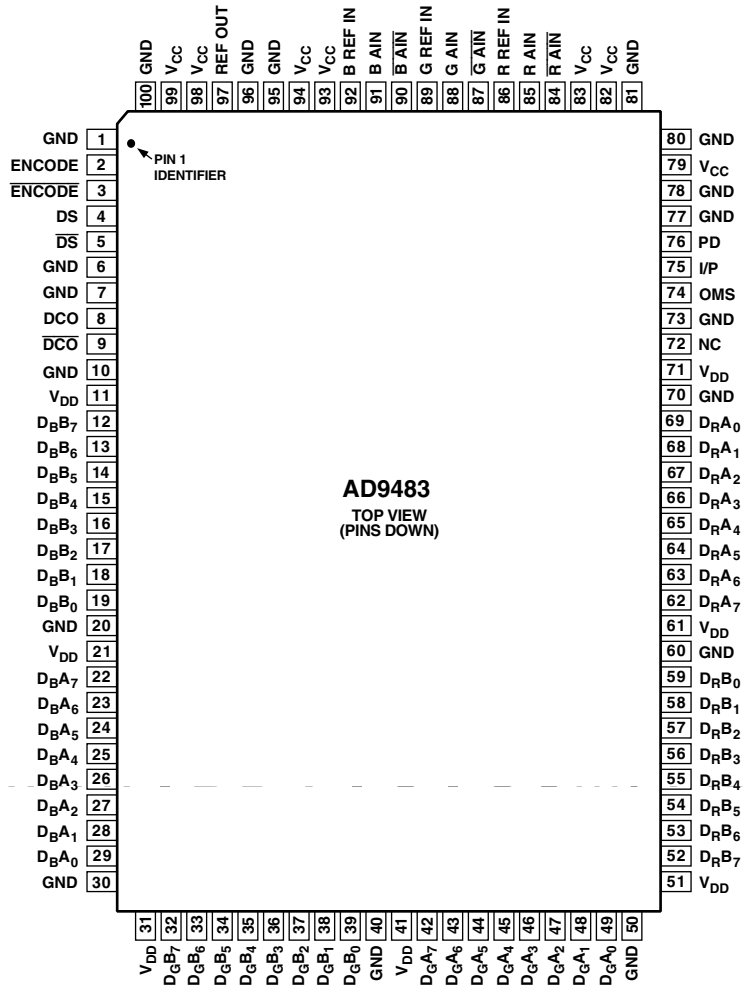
GND 100
$V_{CC}$ 99
$V_{CC}$ 98
REF OUT 97
GND 96
GND 95
$V_{CC}$ 94
$V_{CC}$ 93
B REF IN 92
B AIN 91
$\overline{B\ AIN}$ 90
G REF IN 89
G AIN 88
$\overline{G\ AIN}$ 87
R REF IN 86
R AIN 85
$\overline{R\ AIN}$ 84
$V_{CC}$ 83
$V_{CC}$ 82
GND 81

GND 1
ENCODE 2
$\overline{ENCODE}$ 3
DS 4
$\overline{DS}$ 5
GND 6
GND 7
DCO 8
$\overline{DCO}$ 9
GND 10
$V_{DD}$ 11
$D_BB_7$ 12
$D_BB_6$ 13
$D_BB_5$ 14
$D_BB_4$ 15
$D_BB_3$ 16
$D_BB_2$ 17
$D_BB_1$ 18
$D_BB_0$ 19
GND 20
$V_{DD}$ 21
$D_BA_7$ 22
$D_BA_6$ 23
$D_BA_5$ 24
$D_BA_4$ 25
$D_BA_3$ 26
$D_BA_2$ 27
$D_BA_1$ 28
$D_BA_0$ 29
GND 30

PIN 1 IDENTIFIER

AD9483
TOP VIEW
(PINS DOWN)

80 GND
79 $V_{CC}$
78 GND
77 GND
76 PD
75 I/P
74 OMS
73 GND
72 NC
71 $V_{DD}$
70 GND
69 $D_RA_0$
68 $D_RA_1$
67 $D_RA_2$
66 $D_RA_3$
65 $D_RA_4$
64 $D_RA_5$
63 $D_RA_6$
62 $D_RA_7$
61 $V_{DD}$
60 GND
59 $D_RB_0$
58 $D_RB_1$
57 $D_RB_2$
56 $D_RB_3$
55 $D_RB_4$
54 $D_RB_5$
53 $D_RB_6$
52 $D_RB_7$
51 $V_{DD}$

31 $V_{DD}$
32 $D_GB_7$
33 $D_GB_6$
34 $D_GB_5$
35 $D_GB_4$
36 $D_GB_3$
37 $D_GB_2$
38 $D_GB_1$
39 $D_GB_0$
40 GND
41 $V_{DD}$
42 $D_GA_7$
43 $D_GA_6$
44 $D_GA_5$
45 $D_GA_4$
46 $D_GA_3$
47 $D_GA_2$
48 $D_GA_1$
49 $D_GA_0$
50 GND